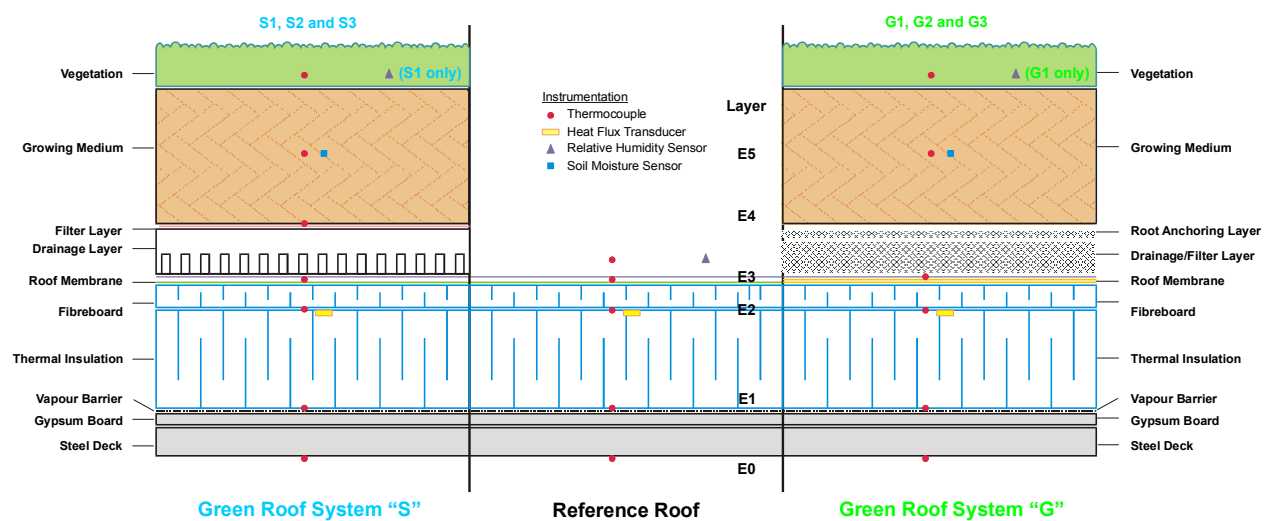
S1, S2 and S3

G1, G2 and G3

Vegetation
(S1 only)
(G1 only)
Vegetation

Instrumentation
Thermocouple
Heat Flux Transducer
Relative Humidity Sensor
Soil Moisture Sensor

Layer

Growing Medium
E5
Growing Medium

E4
Filter Layer
Root Anchoring Layer
Drainage Layer
Drainage/Filter Layer
Roof Membrane
E3
Roof Membrane
Fibreboard
E2
Fibreboard
Thermal Insulation
Thermal Insulation
Vapour Barrier
E1
Vapour Barrier
Gypsum Board
Gypsum Board
Steel Deck
Steel Deck
E0

Green Roof System “S”

Reference Roof

Green Roof System “G”